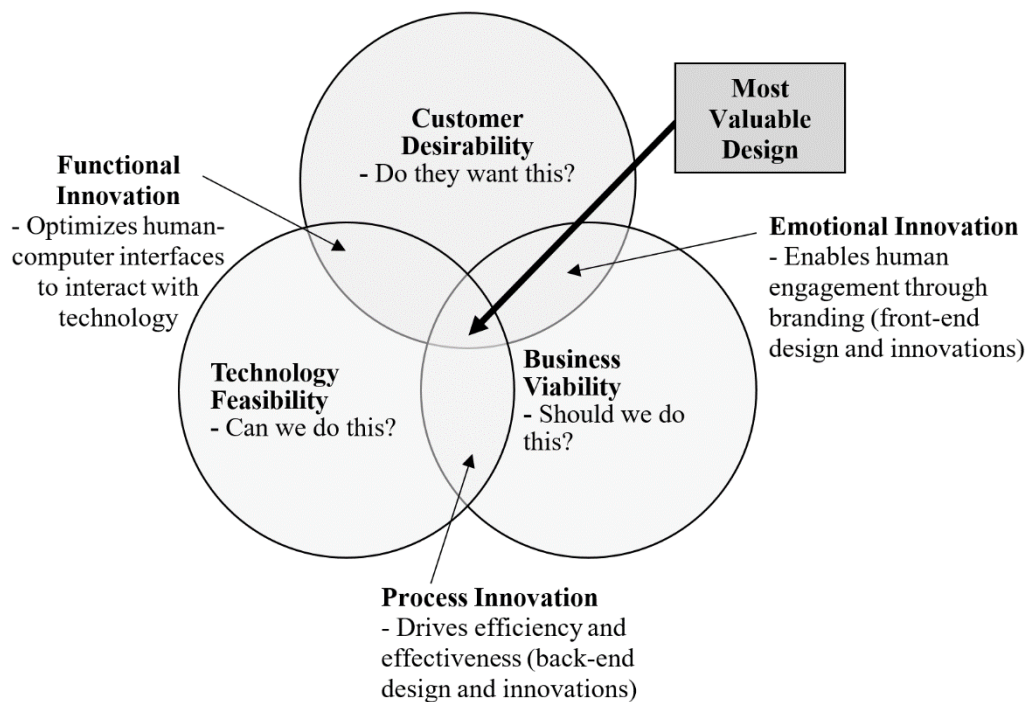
Customer Desirability
- Do they want this?

Most Valuable Design

Functional Innovation
- Optimizes human-computer interfaces to interact with technology

Emotional Innovation
- Enables human engagement through branding (front-end design and innovations)

Technology Feasibility
- Can we do this?

Business Viability
- Should we do this?

Process Innovation
- Drives efficiency and effectiveness (back-end design and innovations)